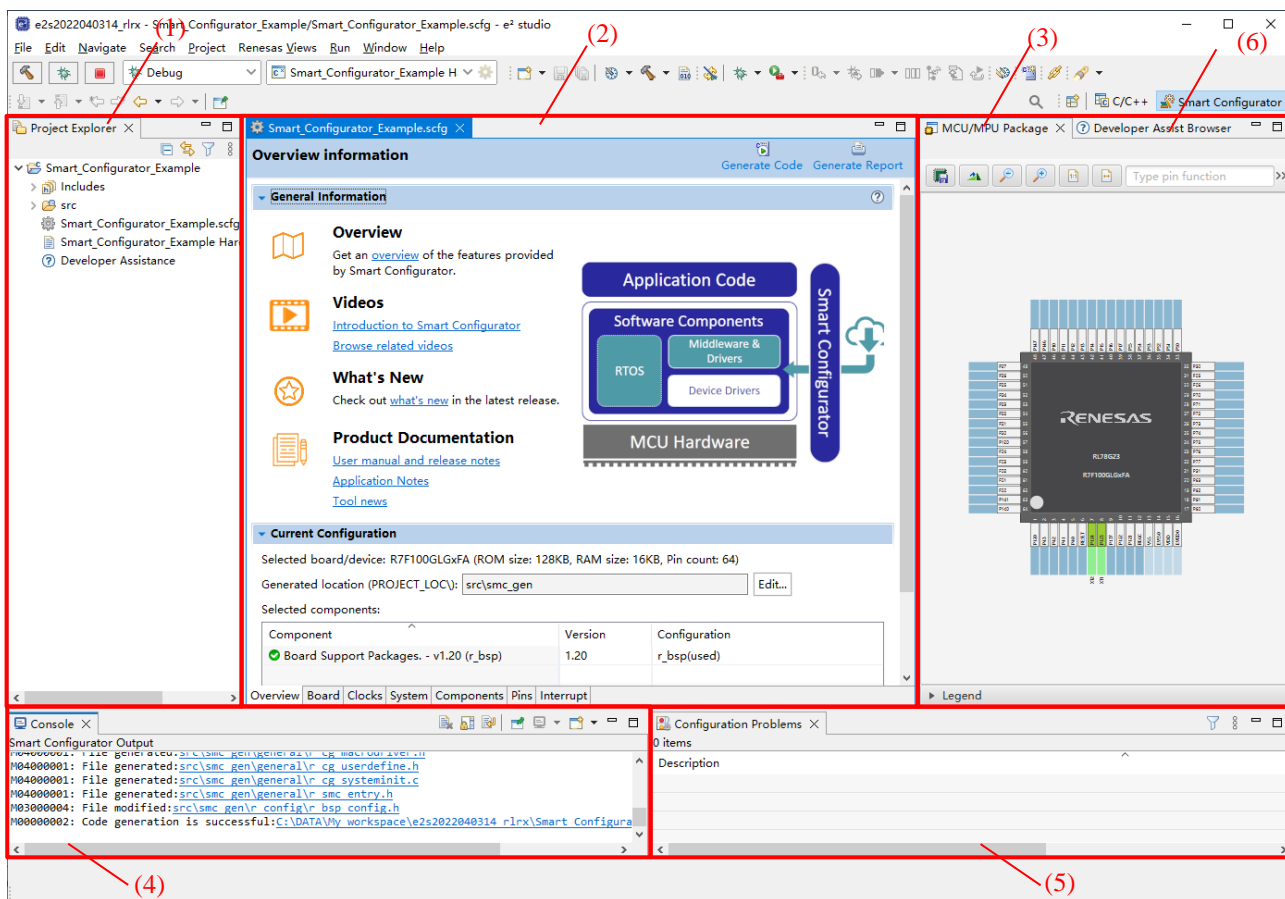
e2s2022040314_rlrx - Smart_Configurator_Example/Smart_Configurator_Example.scfg - e² studio

(1) (2) (3) (6)

File Edit Navigate Search Project Renesas Views Run Window Help

Debug Smart_Configurator_Example H

C/C++ Smart Configurator

Project Explorer

Smart_Configurator_Example
Includes
src
Smart_Configurator_Example.scfg
Smart_Configurator_Example Har
Developer Assistance

Smart_Configurator_Example.scfg

Overview information

Generate Code Generate Report

General Information

Overview
Get an overview of the features provided by Smart Configurator.

Videos
Introduction to Smart Configurator
Browse related videos

What's New
Check out what's new in the latest release.

Product Documentation
User manual and release notes
Application Notes
Tool news

Application Code
Software Components
RTOS
Middleware & Drivers
Device Drivers
MCU Hardware
Smart Configurator

Current Configuration

Selected board/device: R7F100GLGxFA (ROM size: 128KB, RAM size: 16KB, Pin count: 64)

Generated location (PROJECT_LOC\): src\smc_gen Edit...

Selected components:

| Component | Version | Configuration |
|---|---|---|
| Board Support Packages. - v1.20 (r_bsp) | 1.20 | r_bsp(used) |

Overview Board Clocks System Components Pins Interrupt

MCU/MPU Package Developer Assist Browser

Type pin function

RENESAS
RL78G23
R7F100GLGxFA

Legend

Console

Smart Configurator Output
M04000001: File generated:src\smc_gen\general\r_cg_macrodriver.h
M04000001: File generated:src\smc_gen\general\r_cg_userdefine.h
M04000001: File generated:src\smc_gen\general\r_cg_systeminit.c
M04000001: File generated:src\smc_gen\general\r_smc_entry.h
M03000004: File modified:src\smc_gen\r_config\r_bsp_config.h
M00000002: Code generation is successful:C:\DATA\My workspace\e2s2022040314_rlrx\Smart_Configura

Configuration Problems

0 items

Description

(4) (5)